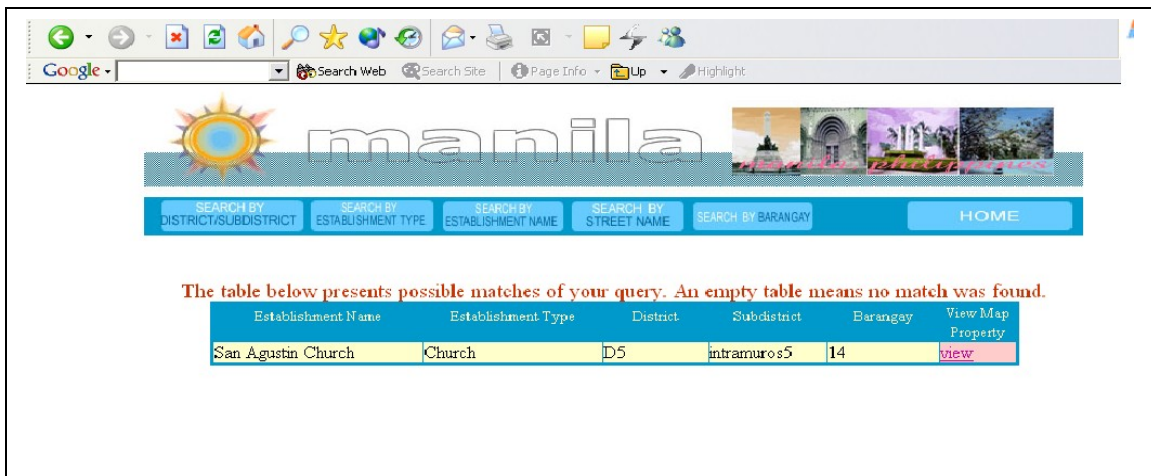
Google - Search Web Search Site Page Info Up Highlight

manila

manila philippines

SEARCH BY DISTRICT/SUBDISTRICT SEARCH BY ESTABLISHMENT TYPE SEARCH BY ESTABLISHMENT NAME SEARCH BY STREET NAME SEARCH BY BARANGAY HOME

The table below presents possible matches of your query. An empty table means no match was found.

| Establishment Name | Establishment Type | District | Subdistrict | Barangay | View Map Property |
|---|---|---|---|---|---|
| San Agustin Church | Church | D5 | intramuros5 | 14 | view |